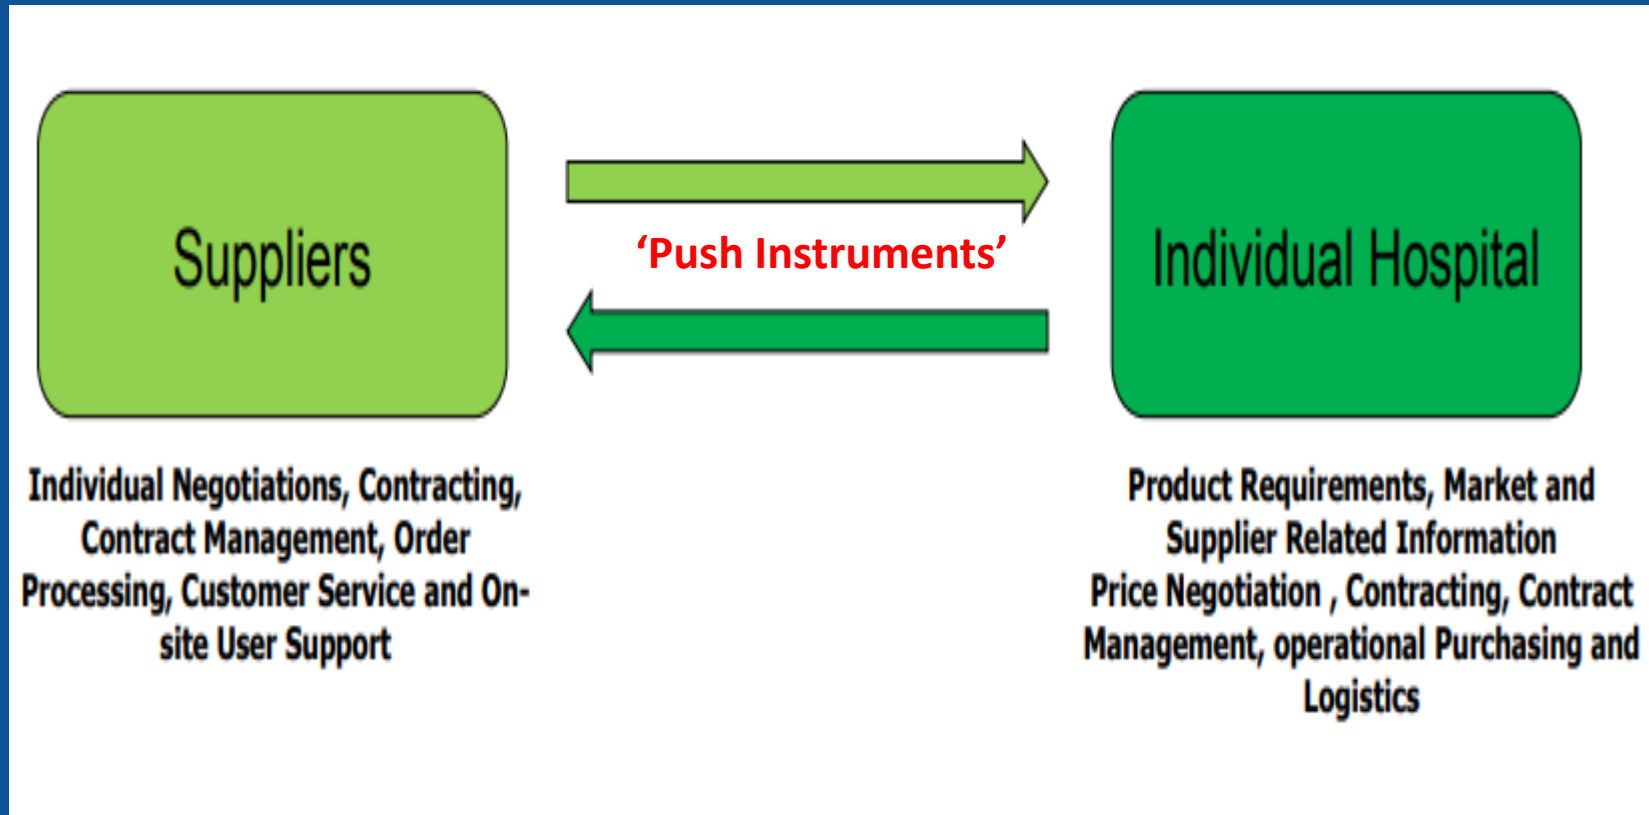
Suppliers

'Push Instruments'

Individual Hospital

Individual Negotiations, Contracting, Contract Management, Order Processing, Customer Service and On-site User Support

Product Requirements, Market and Supplier Related Information
Price Negotiation , Contracting, Contract Management, operational Purchasing and Logistics